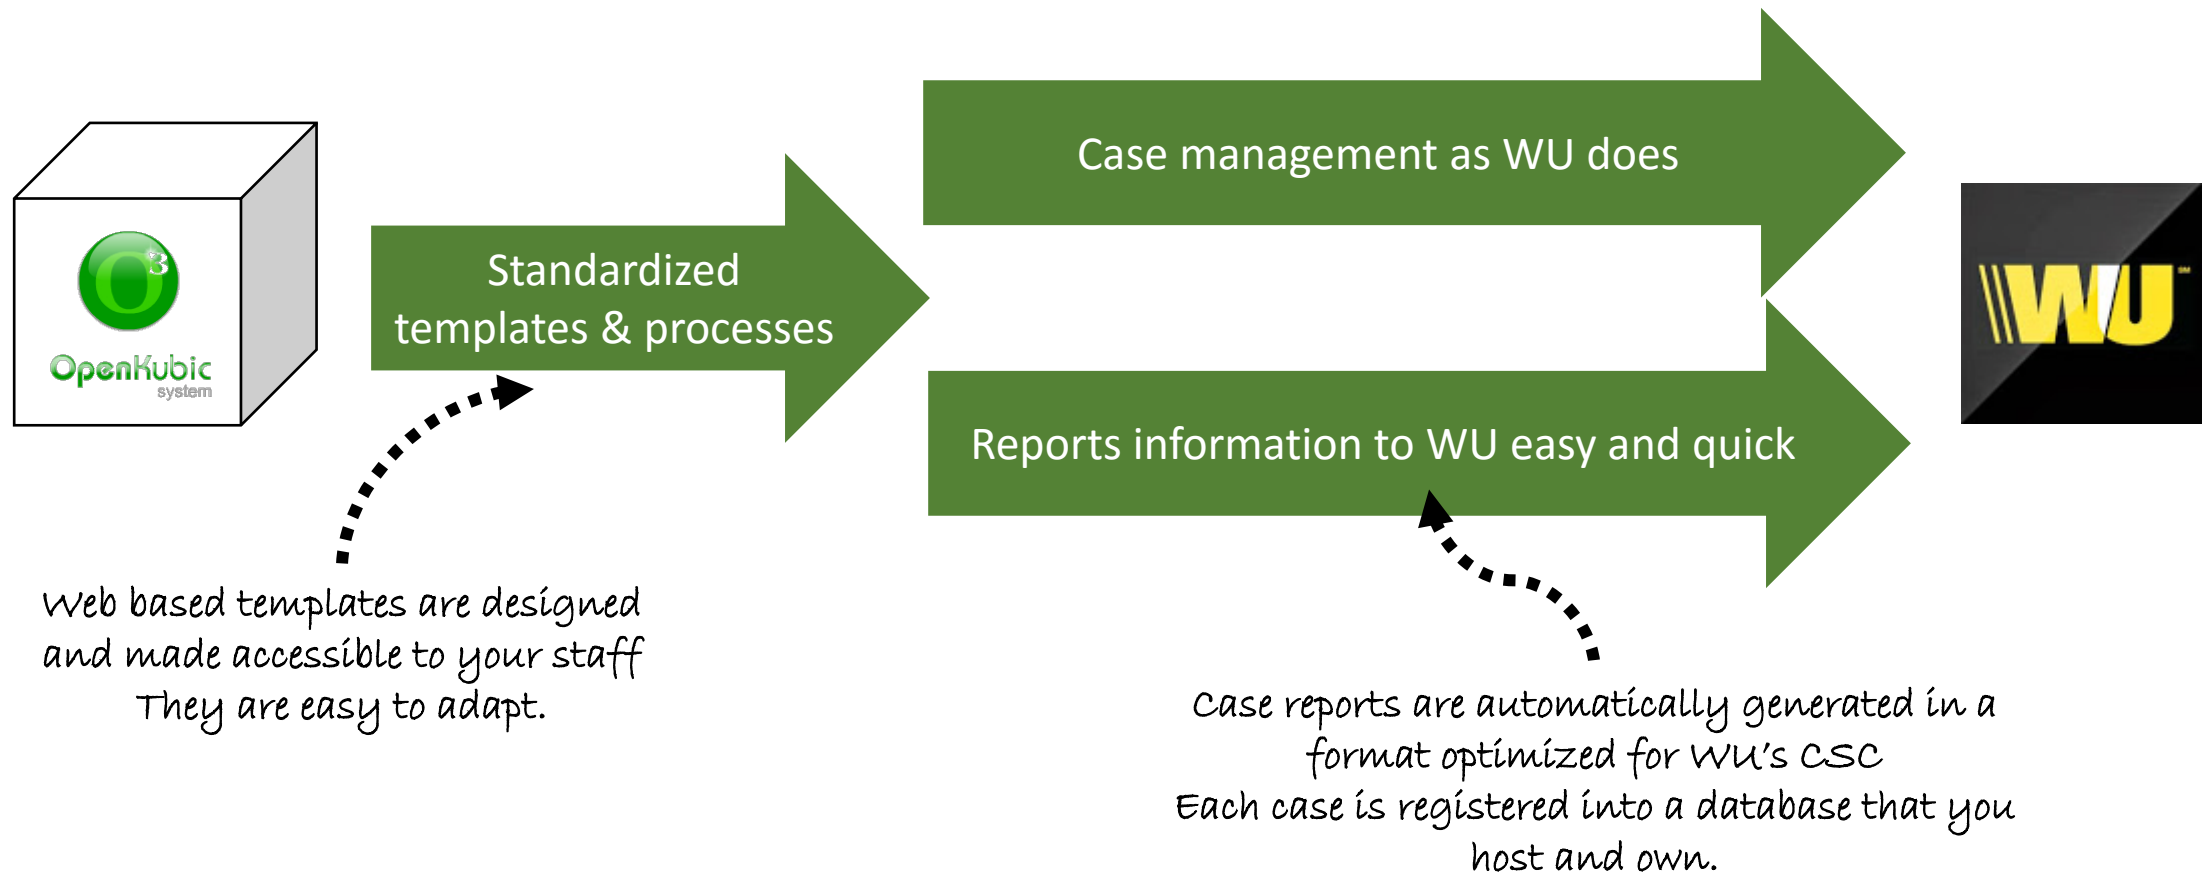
O³
OpenKubic
system

Standardized templates & processes

Case management as WU does

Reports information to WU easy and quick

WU

Web based templates are designed and made accessible to your staff
They are easy to adapt.

Case reports are automatically generated in a format optimized for WU's CSC
Each case is registered into a database that you host and own.